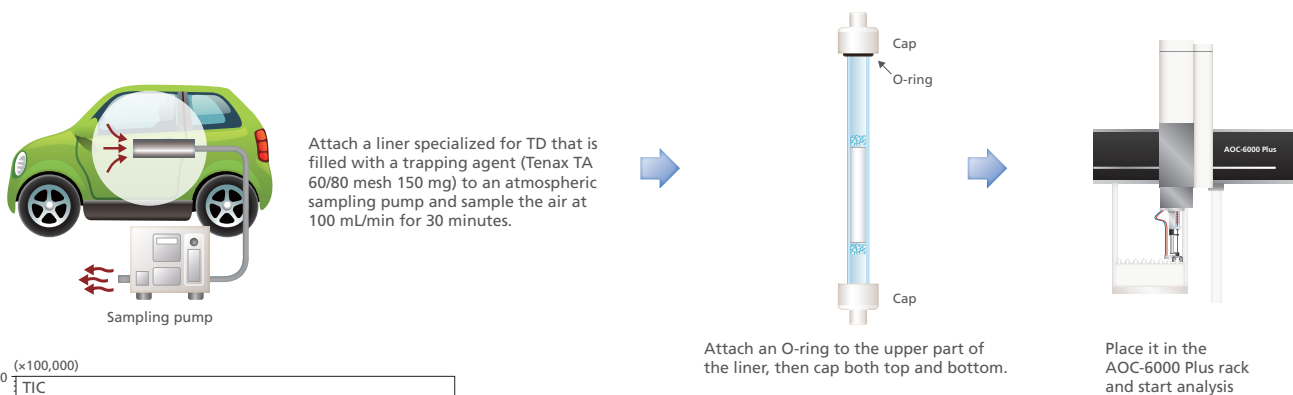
Sampling pump

Attach a liner specialized for TD that is filled with a trapping agent (Tenax TA 60/80 mesh 150 mg) to an atmospheric sampling pump and sample the air at 100 mL/min for 30 minutes.

Cap

O-ring

Cap

Attach an O-ring to the upper part of the liner, then cap both top and bottom.

AOC-6000 Plus

Place it in the AOC-6000 Plus rack and start analysis

(×100,000)

0

TIC